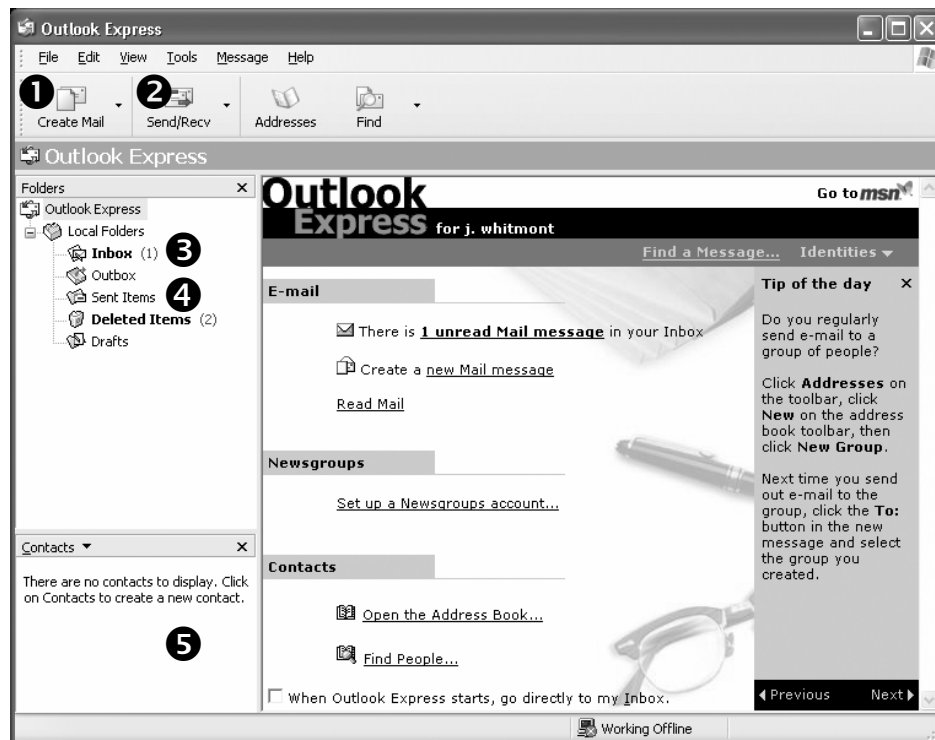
Outlook Express

File Edit View Tools Message Help

❶ Create Mail ❷ Send/Recv Addresses Find

Outlook Express

Folders ×

Outlook Express
Local Folders
Inbox (1) ❸
Outbox
Sent Items ❹
Deleted Items (2)
Drafts

Contacts ▾ ×

There are no contacts to display. Click on Contacts to create a new contact.

❺

Outlook Express for j. whitmont

Go to msn

Find a Message... Identities ▾

E-mail

There is 1 unread Mail message in your Inbox

Create a new Mail message

Read Mail

Newsgroups

Set up a Newsgroups account...

Contacts

Open the Address Book...

Find People...

When Outlook Express starts, go directly to my Inbox.

Tip of the day ×

Do you regularly send e-mail to a group of people?

Click Addresses on the toolbar, click New on the address book toolbar, then click New Group.

Next time you send out e-mail to the group, click the To: button in the new message and select the group you created.

◀Previous Next▶

Working Offline